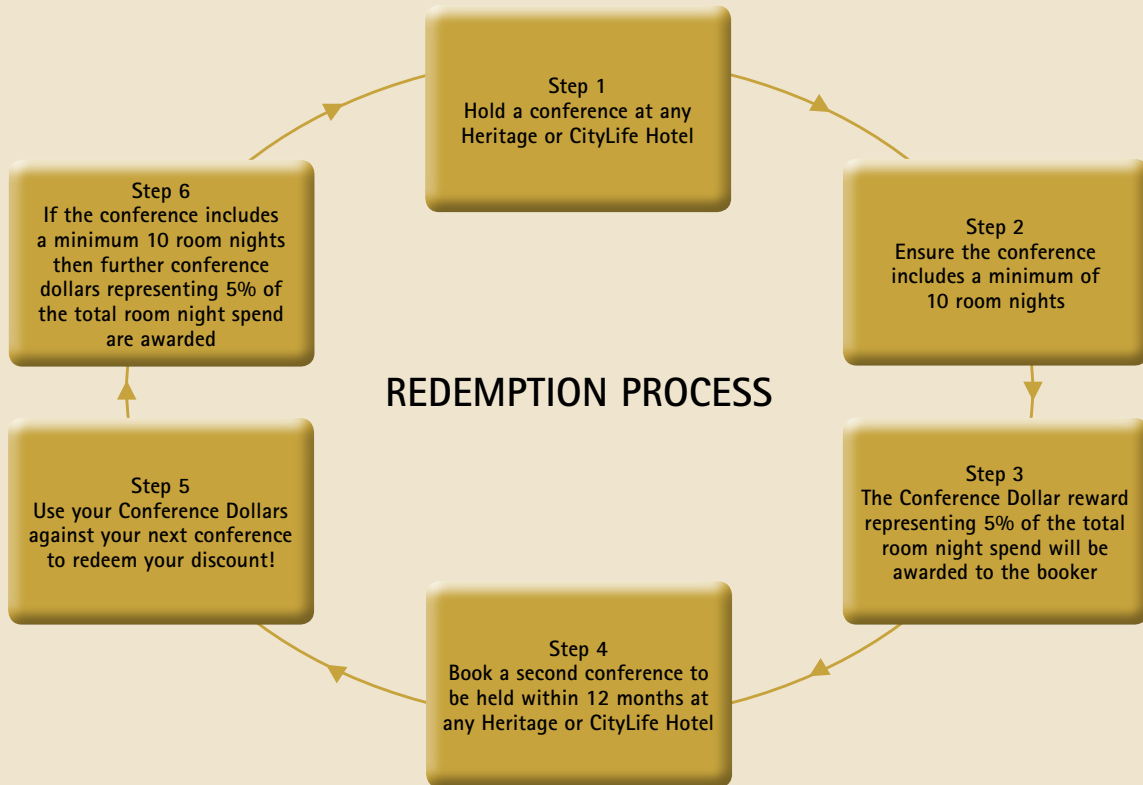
Step 1
Hold a conference at any Heritage or CityLife Hotel

Step 2
Ensure the conference includes a minimum of 10 room nights

Step 3
The Conference Dollar reward representing 5% of the total room night spend will be awarded to the booker

Step 4
Book a second conference to be held within 12 months at any Heritage or CityLife Hotel

Step 5
Use your Conference Dollars against your next conference to redeem your discount!

Step 6
If the conference includes a minimum 10 room nights then further conference dollars representing 5% of the total room night spend are awarded

REDEMPTION PROCESS